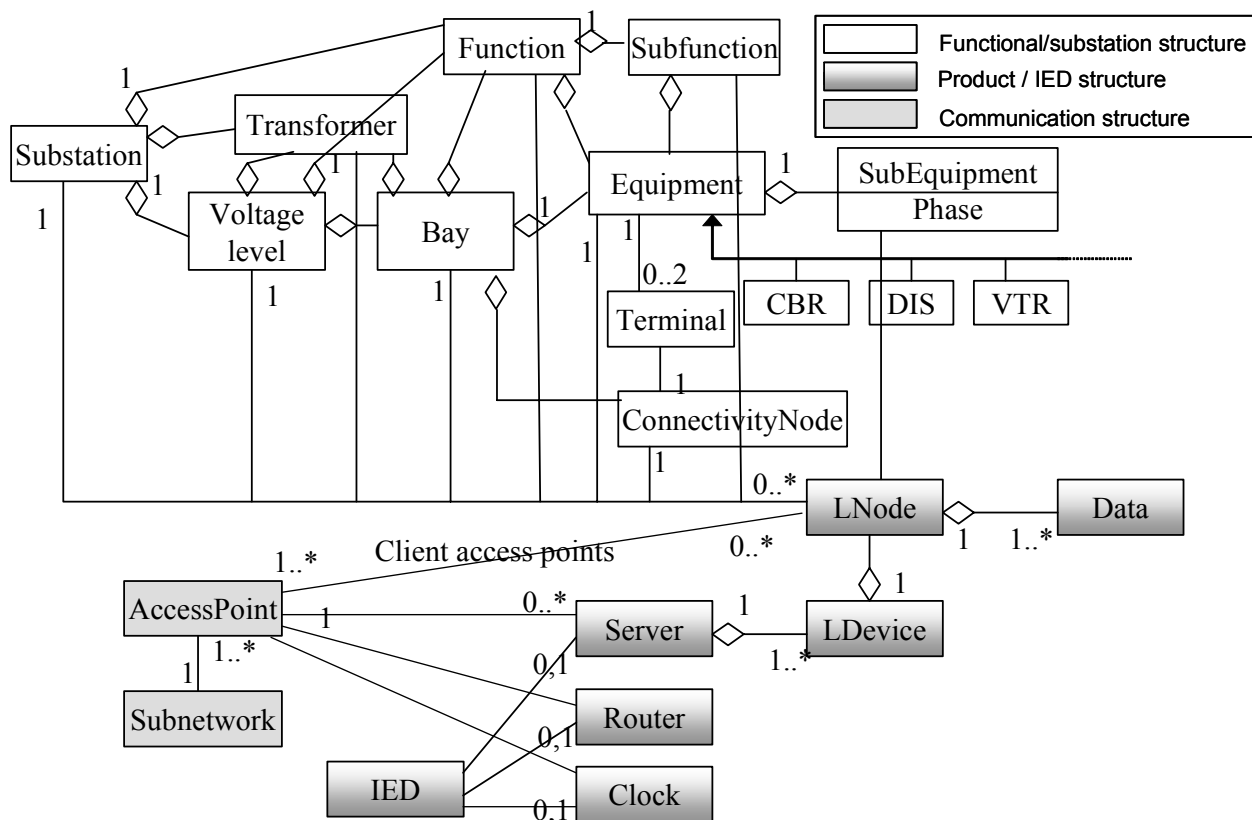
Functional/substation structure
Product / IED structure
Communication structure

Function
1
Subfunction
1
Substation
Transformer
1
1
Voltage level
Bay
Equipment
1
SubEquipment
Phase
1
1
1
1
1
0..2
CBR
DIS
VTR
1
1
Terminal
1
ConnectivityNode
1
0..*
LNode
Data
1
1..*
1..*
Client access points
0..*
1
AccessPoint
1
0..*
1
Server
LDevice
1..*
1
1..*
Subnetwork
0,1
Router
0,1
IED
Clock
0,1